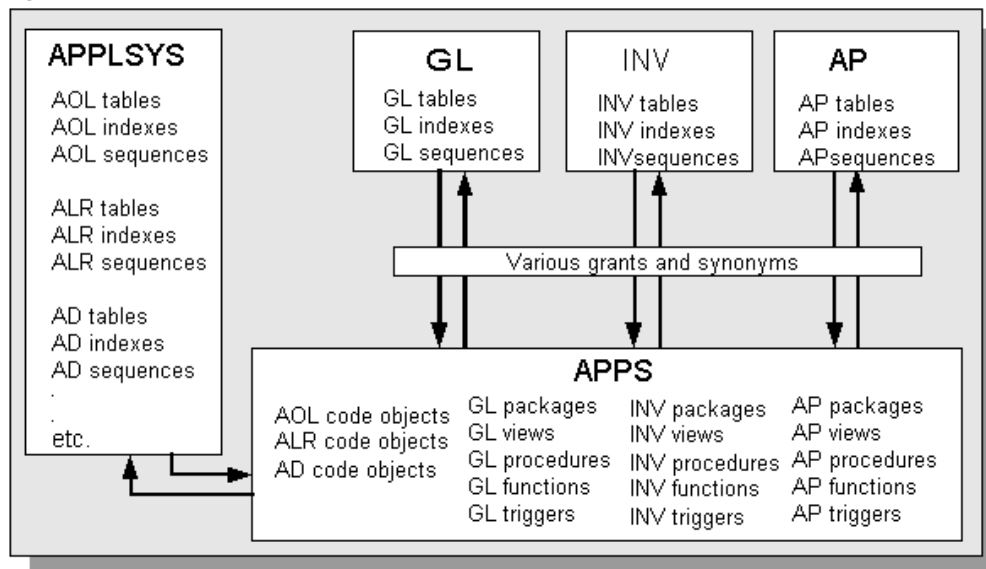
APPLSYS
AOL tables
AOL indexes
AOL sequences

ALR tables
ALR indexes
ALR sequences

AD tables
AD indexes
AD sequences
.
.
etc.

GL
GL tables
GL indexes
GL sequences

INV
INV tables
INV indexes
INVsequences

AP
AP tables
AP indexes
APsequences

Various grants and synonyms

APPS
AOL code objects
ALR code objects
AD code objects

GL packages
GL views
GL procedures
GL functions
GL triggers

INV packages
INV views
INV procedures
INV functions
INV triggers

AP packages
AP views
AP procedures
AP functions
AP triggers